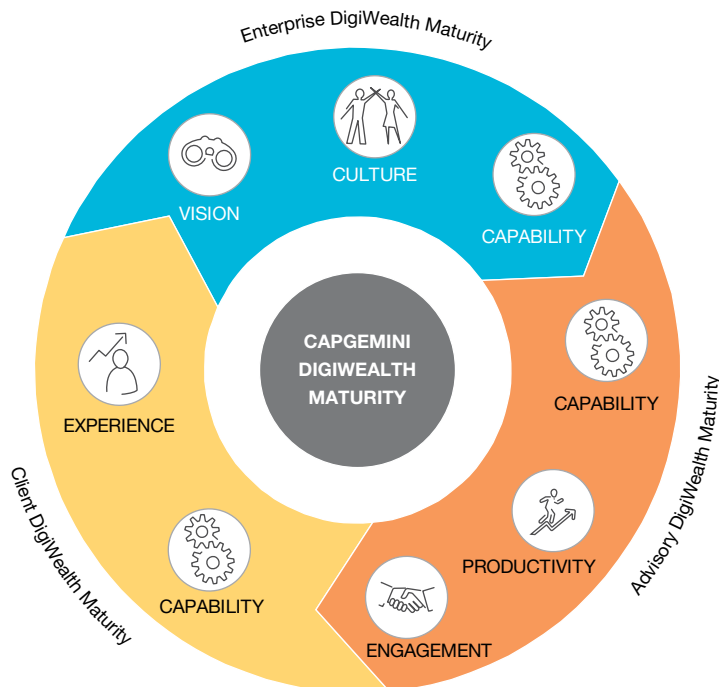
Enterprise DigiWealth Maturity

VISION

CULTURE

CAPABILITY

CAPGEMINI DIGIWEALTH MATURITY

CAPABILITY

PRODUCTIVITY

ENGAGEMENT

Advisory DigiWealth Maturity

EXPERIENCE

CAPABILITY

Client DigiWealth Maturity